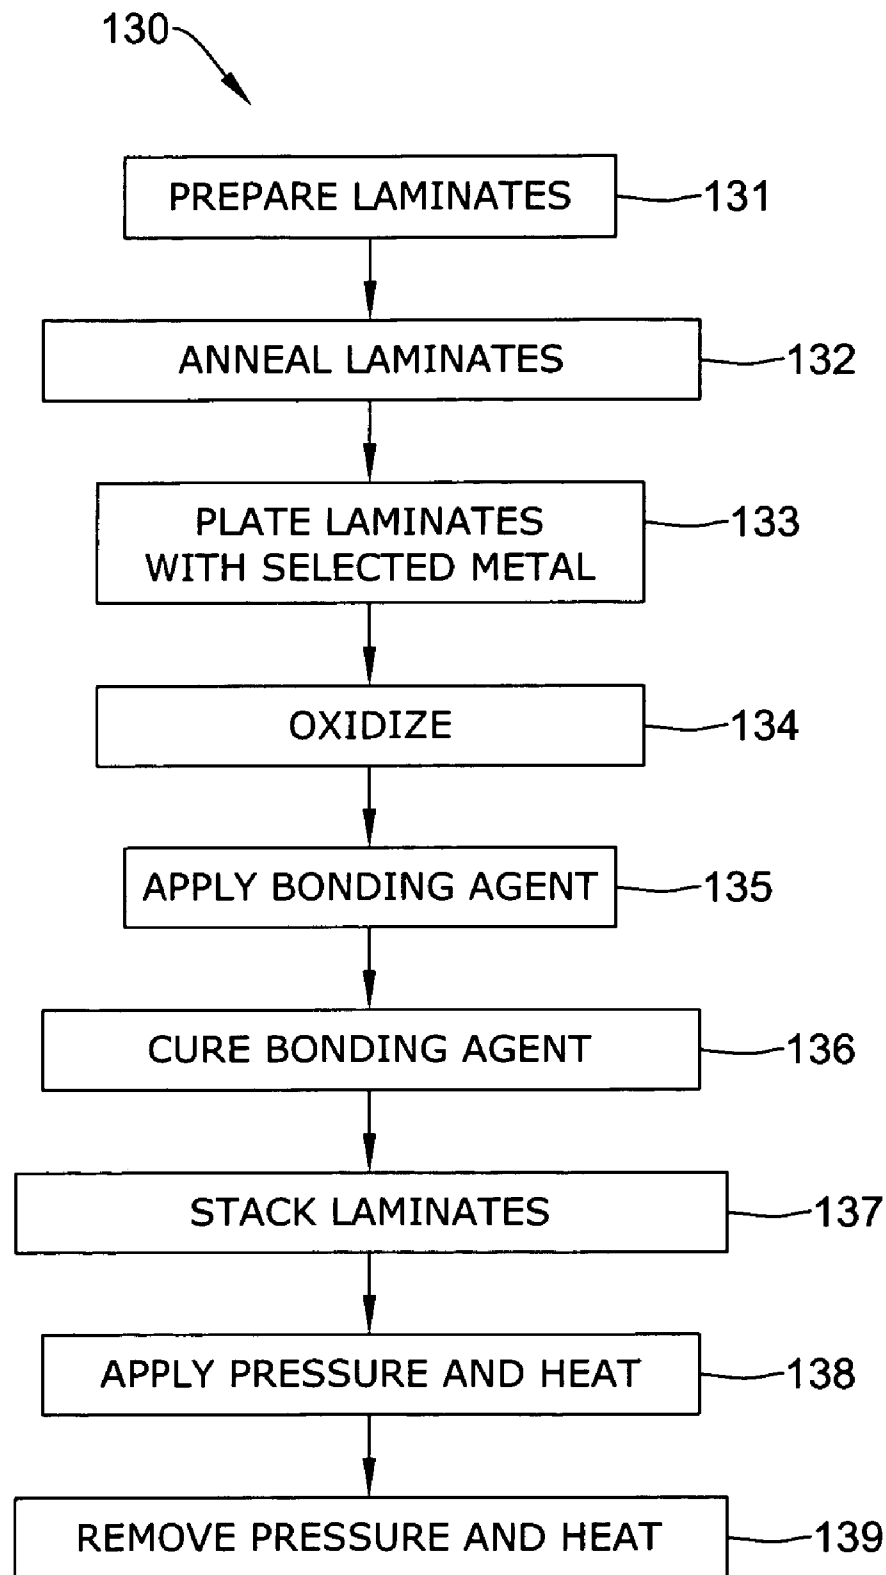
130

PREPARE LAMINATES
131

ANNEAL LAMINATES
132

PLATE LAMINATES WITH SELECTED METAL
133

OXIDIZE
134

APPLY BONDING AGENT
135

CURE BONDING AGENT
136

STACK LAMINATES
137

APPLY PRESSURE AND HEAT
138

REMOVE PRESSURE AND HEAT
139